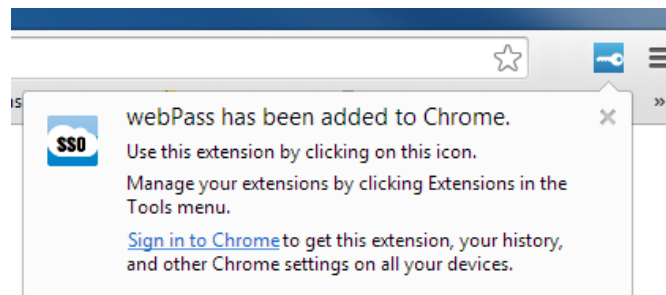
SSO

webPass has been added to Chrome.

Use this extension by clicking on this icon.

Manage your extensions by clicking Extensions in the Tools menu.

Sign in to Chrome to get this extension, your history, and other Chrome settings on all your devices.